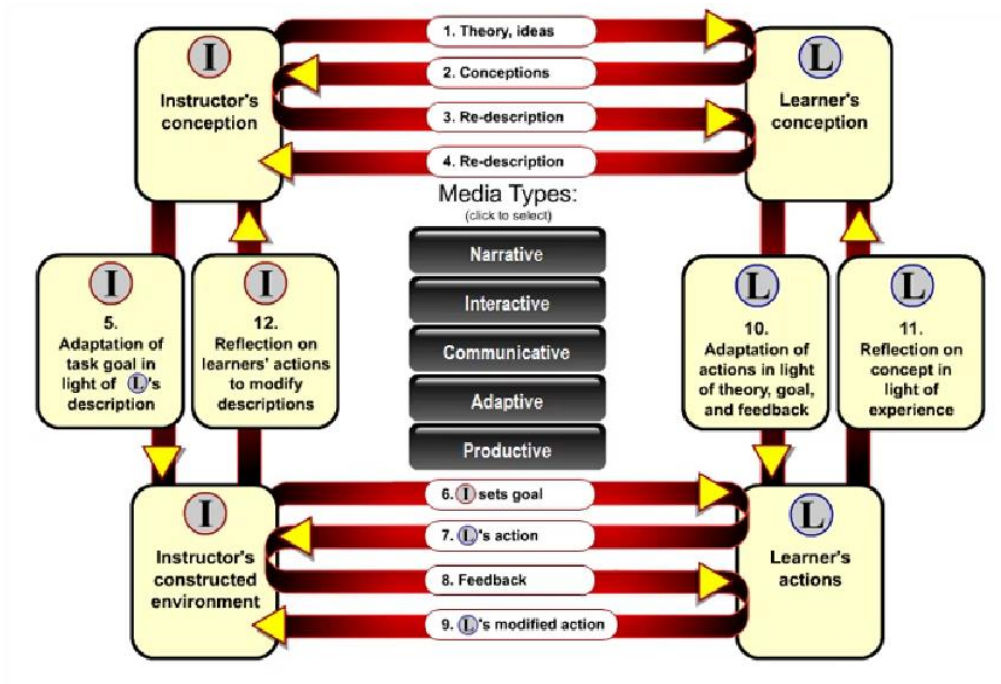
I
Instructor's conception

1. Theory, ideas
2. Conceptions
3. Re-description
4. Re-description

L
Learner's conception

Media Types:
(click to select)

Narrative
Interactive
Communicative
Adaptive
Productive

I
5.
Adaptation of task goal in light of L's description

I
12.
Reflection on learners' actions to modify descriptions

L
10.
Adaptation of actions in light of theory, goal, and feedback

L
11.
Reflection on concept in light of experience

I
Instructor's constructed environment

6. I sets goal
7. L's action
8. Feedback
9. L's modified action

L
Learner's actions